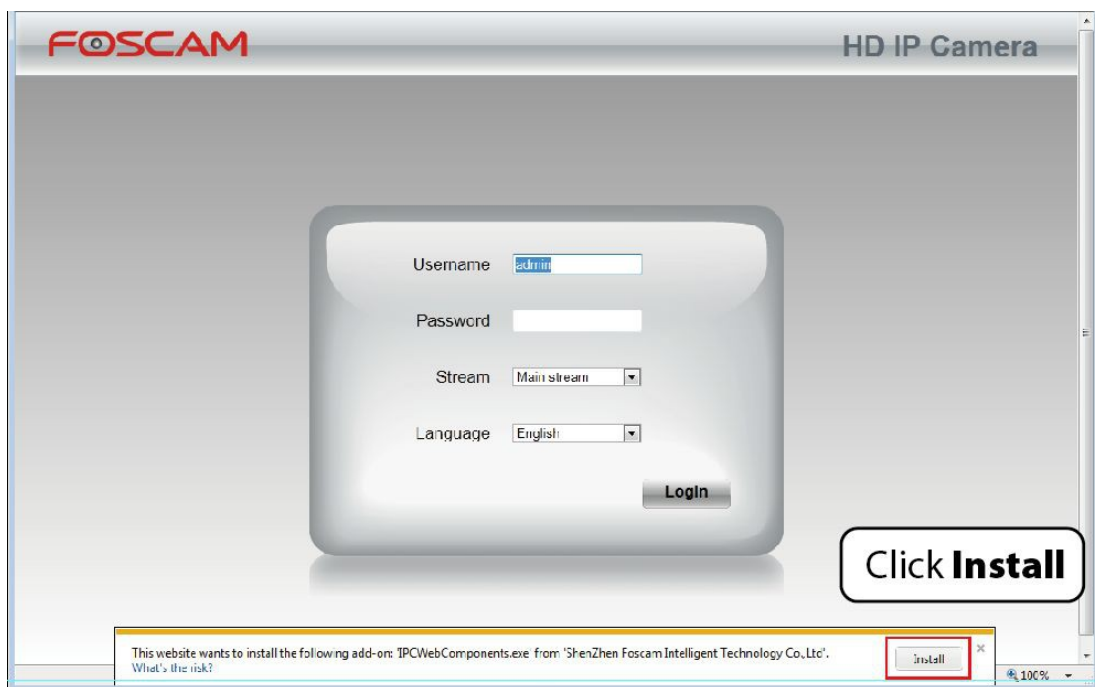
FOSCAM

HD IP Camera

Username admin

Password

Stream Main stream

Language English

Login

Click **Install**

This website wants to install the following add-on: 'IPCWebComponents.exe' from 'ShenZhen Foscam Intelligent Technology Co.,Ltd'.
What's the risk?

Install

×

100%